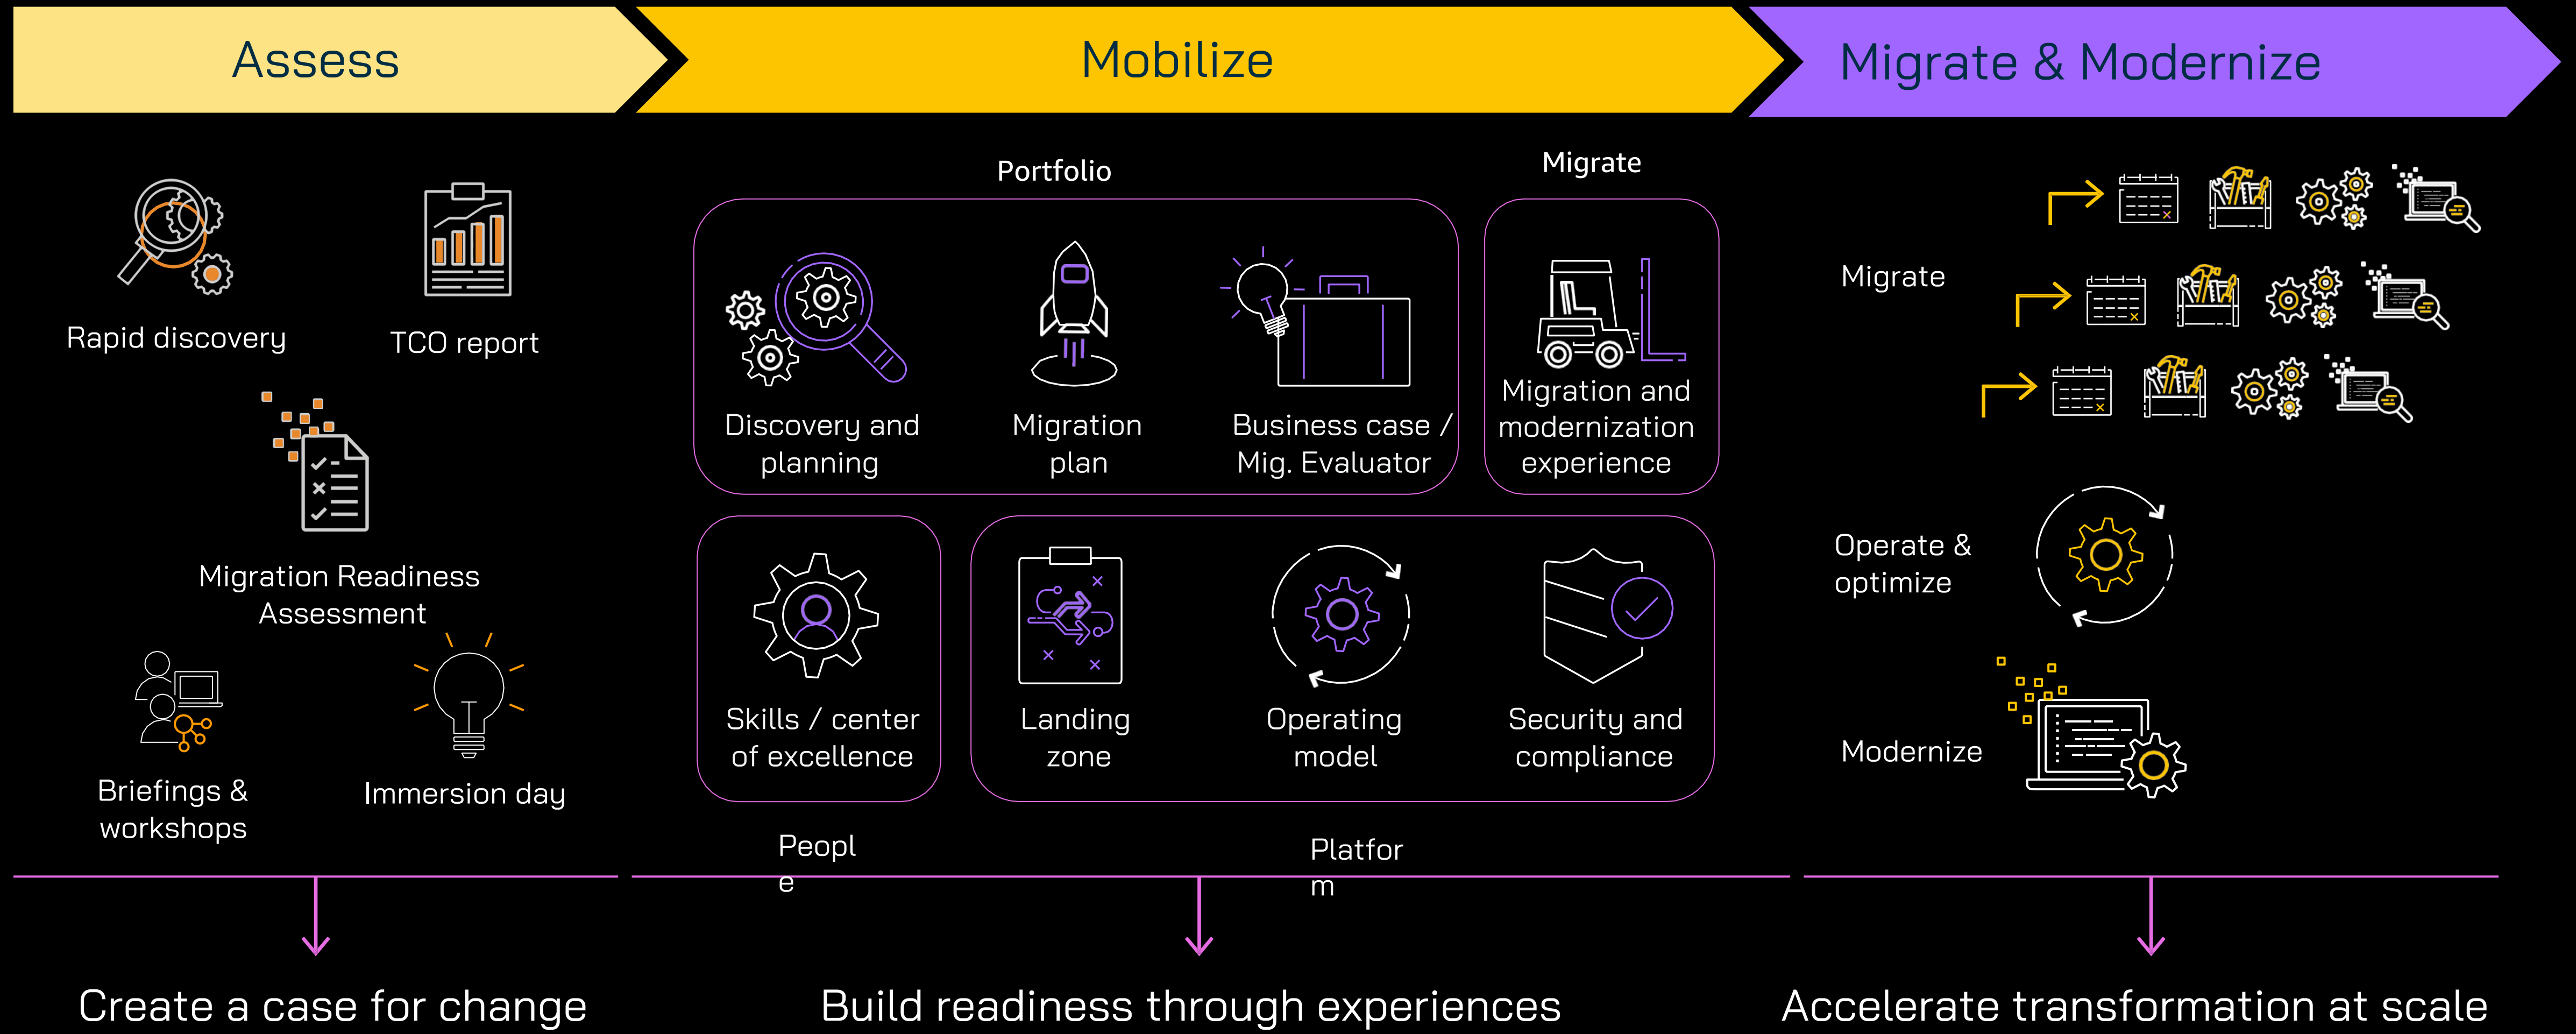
Assess

Mobilize

Migrate & Modernize

Rapid discovery

TCO report

Migration Readiness Assessment

Briefings & workshops

Immersion day

Portfolio

Migrate

Discovery and planning

Migration plan

Business case / Mig. Evaluator

Migration and modernization experience

Skills / center of excellence

Landing zone

Operating model

Security and compliance

People

Platform

Migrate

Operate & optimize

Modernize

Create a case for change

Build readiness through experiences

Accelerate transformation at scale